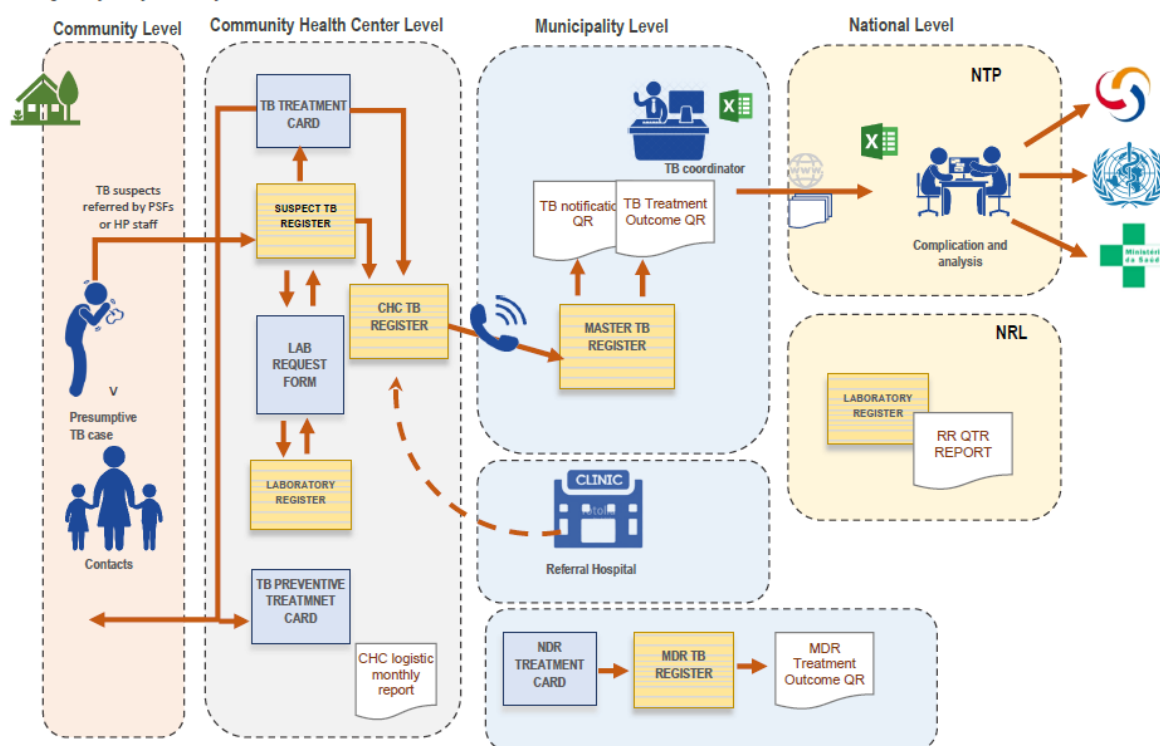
Community Level

Community Health Center Level

Municipality Level

National Level

TB suspects referred by PSFs or HP staff

Presumptive TB case

Contacts

TB TREATMENT CARD

SUSPECT TB REGISTER

LAB REQUEST FORM

CHC TB REGISTER

LABORATORY REGISTER

TB PREVENTIVE TREATMNET CARD

CHC logistic monthly report

TB coordinator

TB notificatio QR

TB Treatment Outcome QR

MASTER TB REGISTER

CLINIC

Referral Hospital

NDR TREATMENT CARD

MDR TB REGISTER

MDR Treatment Outcome QR

NTP

Complication and analysis

NRL

LABORATORY REGISTER

RR QTR REPORT

Ministério da Saúde